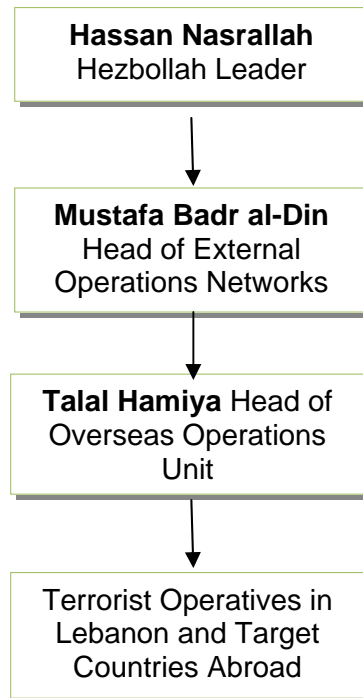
**Hassan Nasrallah**
Hezbollah Leader

**Mustafa Badr al-Din**
Head of External Operations Networks

**Talal Hamiya** Head of Overseas Operations Unit

Terrorist Operatives in Lebanon and Target Countries Abroad